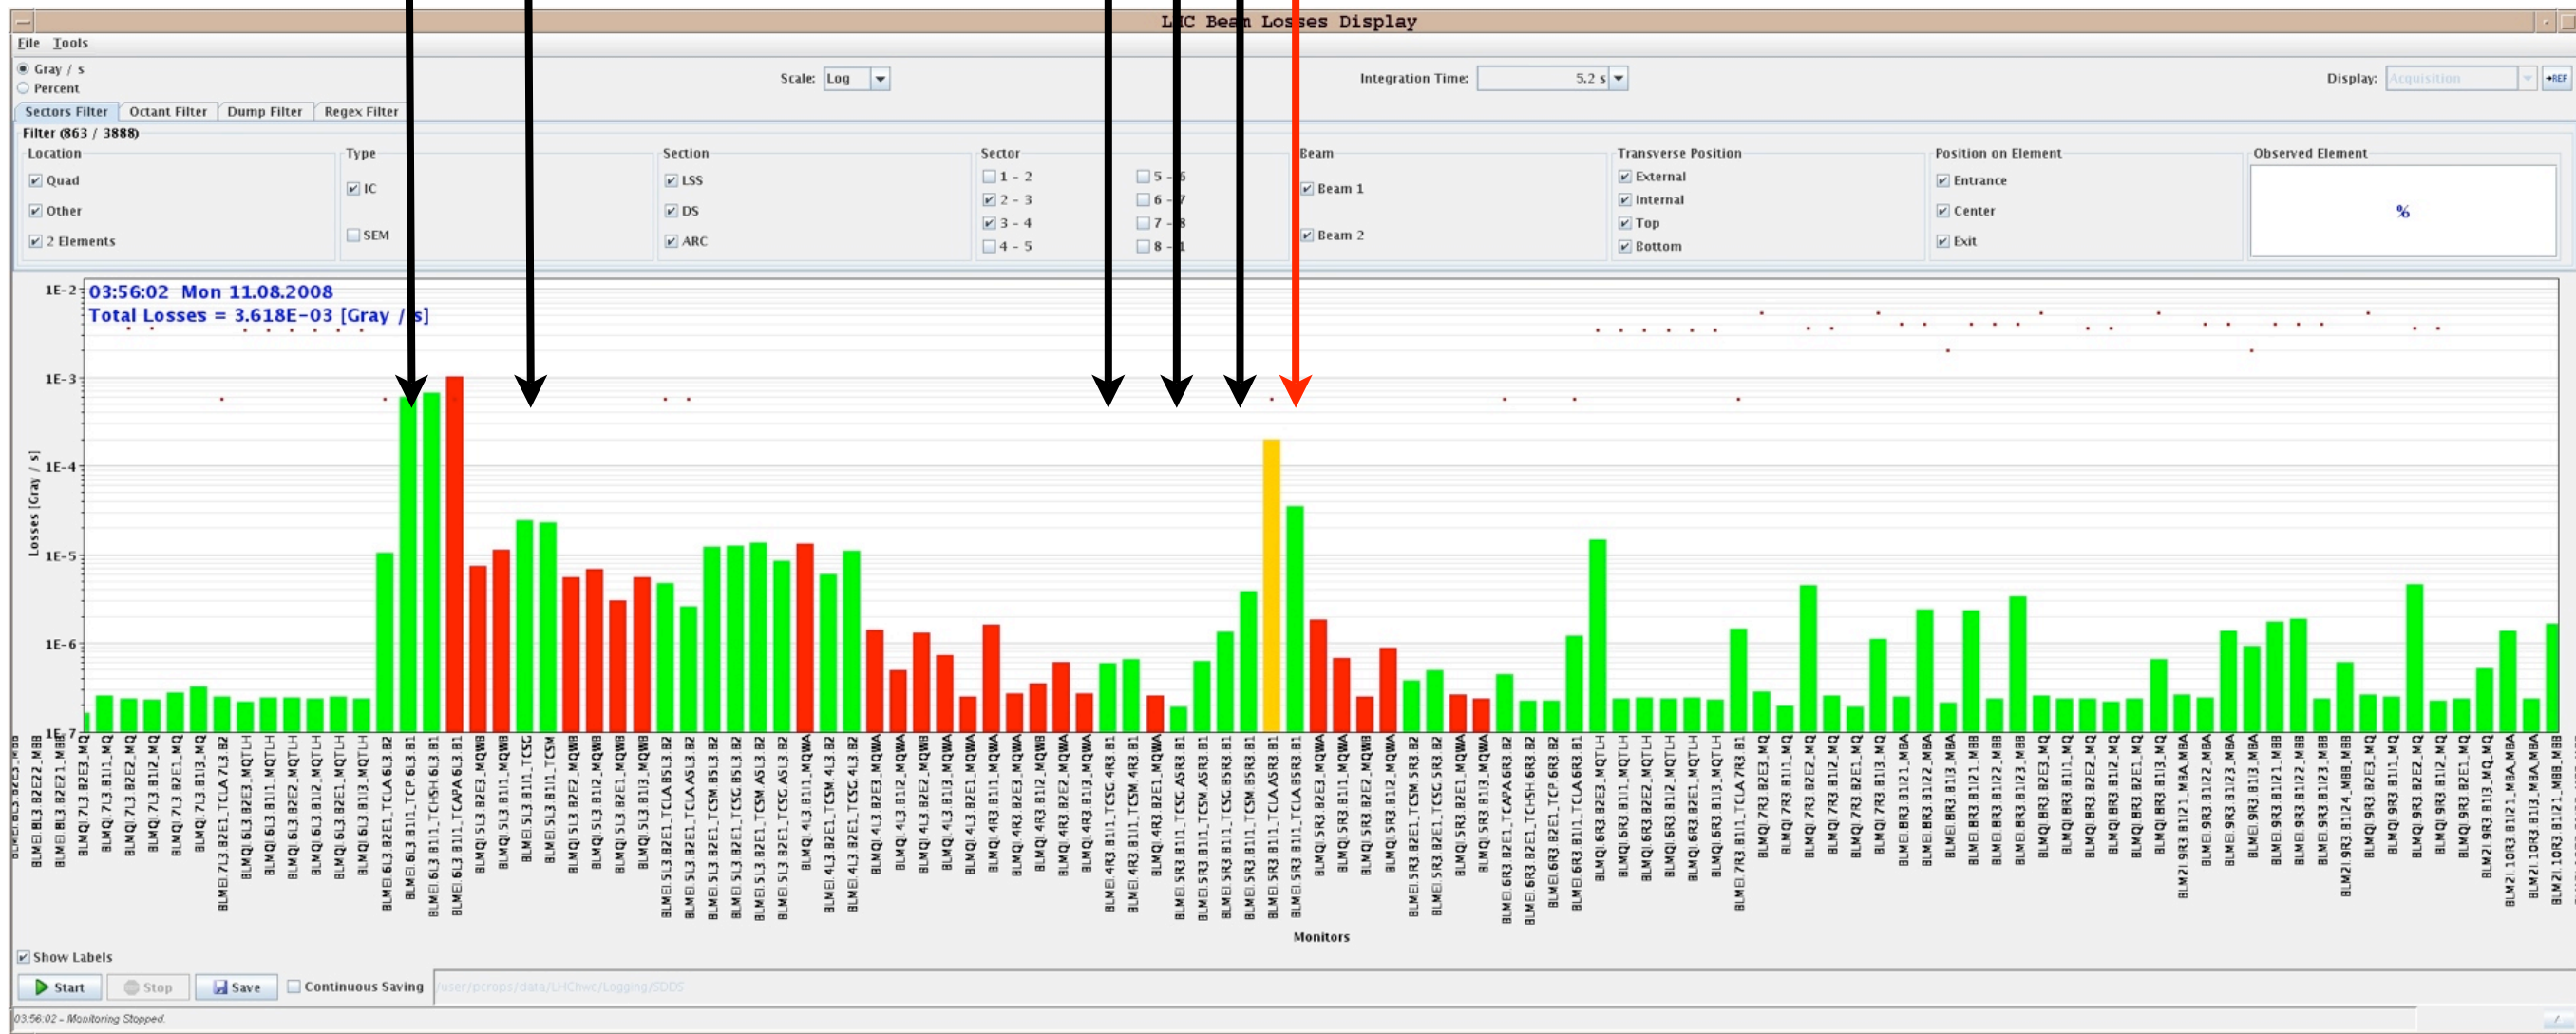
LHC Beam Losses Display

File Tools

Gray / s
Percent

Scale: Log

Integration Time: 5.2 s

Display: Acquisition

Sectors Filter | Octant Filter | Dump Filter | Regex Filter

Filter (863 / 3888)

Location
Quad
Other
2 Elements

Type
IC
SEM

Section
LSS
DS
ARC

Sector
1 - 2
2 - 3
3 - 4
4 - 5
5 - 6
6 - 7
7 - 8
8 - 1

Beam
Beam 1
Beam 2

Transverse Position
External
Internal
Top
Bottom

Position on Element
Entrance
Center
Exit

Observed Element
%

03:56:02 Mon 11.08.2008
Total Losses = 3.618E-03 [Gray / s]

1E-2
1E-3
1E-4
1E-5
1E-6
1E-7

Losses [Gray / s]

BLMEI.8L3.B2E22_MBB
BLMEI.8L3.B2E21_MBB
BLMQI.7L3.B2E3_MQ
BLMQI.7L3.B1I1_MQ
BLMQI.7L3.B2E2_MQ
BLMQI.7L3.B1I2_MQ
BLMQI.7L3.B2E1_MQ
BLMQI.7L3.B1I3_MQ
BLMEI.7L3.B2E1_TCLA.7L3.B2
BLMQI.6L3.B2E3_MQTLH
BLMQI.6L3.B1I1_MQTLH
BLMQI.6L3.B2E2_MQTLH
BLMQI.6L3.B1I2_MQTLH
BLMQI.6L3.B2E1_MQTLH
BLMQI.6L3.B1I3_MQTLH
BLMEI.6L3.B2E1_TCLA.6L3.B2
BLMEI.6L3.B1I1_TCP.6L3.B1
BLMEI.6L3.B1I1_TCHSH.6L3.B1
BLMEI.6L3.B1I1_TCAPA.6L3.B1
BLMQI.5L3.B1I3_MQWB
BLMQI.5L3.B1I1_MQWB
BLMEI.5L3.B1I1_TCSG
BLMEI.5L3.B1I1_TCSM
BLMQI.5L3.B2E2_MQWB
BLMQI.5L3.B1I2_MQWB
BLMQI.5L3.B2E3_MQWB
BLMQI.5L3.B1I3_MQWB
BLMEI.5L3.B2E1_TCLA.B5L3.B2
BLMEI.5L3.B2E1_TCLA.A5L3.B2
BLMEI.5L3.B2E1_TCSM.B5L3.B2
BLMEI.5L3.B2E1_TCSG.B5L3.B2
BLMEI.5L3.B2E1_TCSM.A5L3.B2
BLMEI.5L3.B2E1_TCSG.A5L3.B2
BLMQI.4L3.B1I1_MQWA
BLMEI.4L3.B2E1_TCSM.4L3.B2
BLMEI.4L3.B2E1_TCSG.4L3.B2
BLMQI.4L3.B2E3_MQWA
BLMQI.4L3.B1I2_MQWA
BLMQI.4L3.B2E2_MQWB
BLMQI.4L3.B1I3_MQWA
BLMQI.4L3.B2E1_MQWA
BLMQI.4R3.B1I1_MQWA
BLMQI.4R3.B2E3_MQWA
BLMQI.4R3.B1I2_MQWB
BLMQI.4R3.B2E2_MQWA
BLMQI.4R3.B1I3_MQWA
BLMEI.4R3.B1I1_TCSG.4R3.B1
BLMEI.4R3.B1I1_TCSM.4R3.B1
BLMQI.4R3.B2E1_MQWA
BLMEI.5R3.B1I1_TCSG.A5R3.B1
BLMEI.5R3.B1I1_TCSM.A5R3.B1
BLMEI.5R3.B1I1_TCSG.B5R3.B1
BLMEI.5R3.B1I1_TCSM.B5R3.B1
BLMEI.5R3.B1I1_TCLA.A5R3.B1
BLMEI.5R3.B1I1_TCLA.B5R3.B1
BLMQI.5R3.B2E3_MQWA
BLMQI.5R3.B1I1_MQWA
BLMQI.5R3.B2E2_MQWB
BLMQI.5R3.B1I2_MQWA
BLMEI.5R3.B2E1_TCSM.5R3.B2
BLMEI.5R3.B2E1_TCSG.5R3.B2
BLMQI.5R3.B2E1_MQWA
BLMQI.5R3.B1I3_MQWA
BLMEI.6R3.B2E1_TCAPA.6R3.B2
BLMEI.6R3.B2E1_TCHSH.6R3.B2
BLMEI.6R3.B2E1_TCP.6R3.B2
BLMEI.6R3.B1I1_TCLA.6R3.B1
BLMQI.6R3.B2E3_MQTLH
BLMQI.6R3.B1I1_MQTLH
BLMQI.6R3.B2E2_MQTLH
BLMQI.6R3.B1I2_MQTLH
BLMQI.6R3.B2E1_MQTLH
BLMQI.6R3.B1I3_MQTLH
BLMEI.7R3.B1I1_TCLA.7R3.B1
BLMQI.7R3.B2E3_MQ
BLMQI.7R3.B1I1_MQ
BLMQI.7R3.B2E2_MQ
BLMQI.7R3.B1I2_MQ
BLMQI.7R3.B2E1_MQ
BLMQI.7R3.B1I3_MQ
BLMEI.8R3.B1I21_MBA
BLMEI.8R3.B1I22_MBA
BLMEI.8R3.B1I3_MBA
BLMEI.8R3.B1I21_MBB
BLMEI.8R3.B1I22_MBB
BLMEI.8R3.B1I23_MBB
BLMQI.8R3.B2E3_MQ
BLMQI.8R3.B1I1_MQ
BLMQI.8R3.B2E2_MQ
BLMQI.8R3.B1I2_MQ
BLMQI.8R3.B2E1_MQ
BLMQI.8R3.B1I3_MQ
BLM2I.9R3.B1I21_MBA_MBA
BLMEI.9R3.B1I22_MBA
BLMEI.9R3.B1I23_MBA
BLMEI.9R3.B1I3_MBA
BLMEI.9R3.B1I21_MBB
BLMEI.9R3.B1I22_MBB
BLMEI.9R3.B1I23_MBB
BLM2I.9R3.B1I24_MBB_MBB
BLMQI.9R3.B2E3_MQ
BLMQI.9R3.B1I1_MQ
BLMQI.9R3.B2E2_MQ
BLMQI.9R3.B1I2_MQ
BLMQI.9R3.B2E1_MQ
BLM2I.9R3.B1I3_MQ_MQ
BLM2I.10R3.B1I21_MBA_MBA
BLM2I.10R3.B1I3_MBA_MBA
BLM2I.10R3.B1I21_MBB_MB

Monitors

Show Labels

Start | Stop | Save | Continuous Saving /user/pcrops/data/LHCbwc/Logging/SDDS

03:56:02 - Monitoring Stopped.